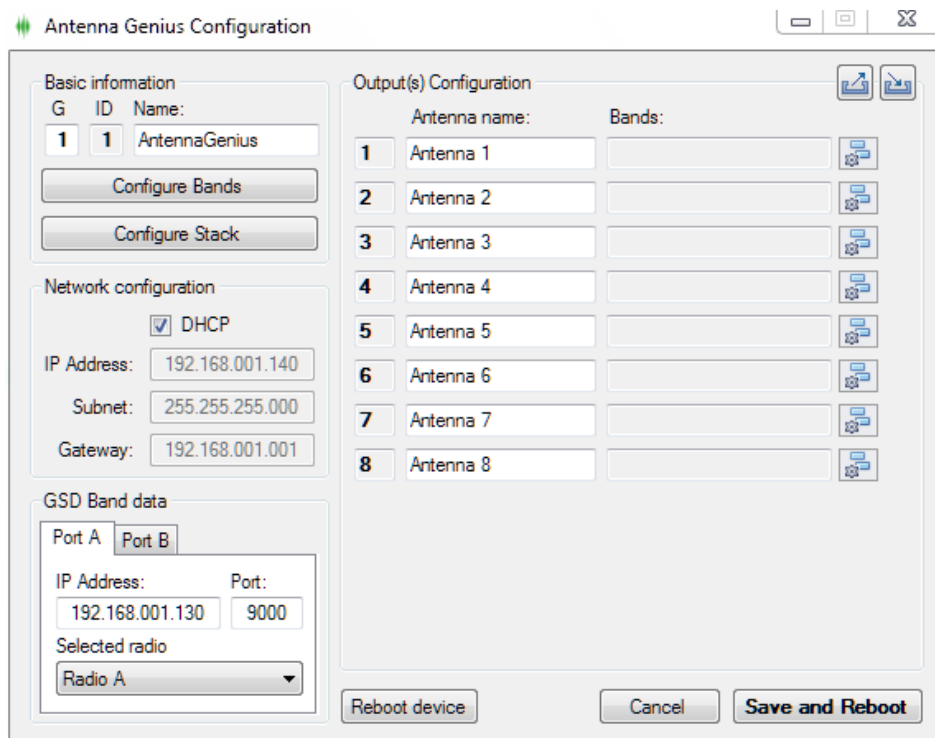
Antenna Genius Configuration

Basic information
G ID Name:
1 1 AntennaGenius
Configure Bands
Configure Stack

Network configuration
DHCP
IP Address: 192.168.001.140
Subnet: 255.255.255.000
Gateway: 192.168.001.001

GSD Band data
Port A Port B
IP Address: Port:
192.168.001.130 9000
Selected radio
Radio A

Output(s) Configuration
Antenna name: Bands:

| | Antenna name: | Bands: |
|---|---|---|
| 1 | Antenna 1 | |
| 2 | Antenna 2 | |
| 3 | Antenna 3 | |
| 4 | Antenna 4 | |
| 5 | Antenna 5 | |
| 6 | Antenna 6 | |
| 7 | Antenna 7 | |
| 8 | Antenna 8 | |

Reboot device
Cancel
Save and Reboot